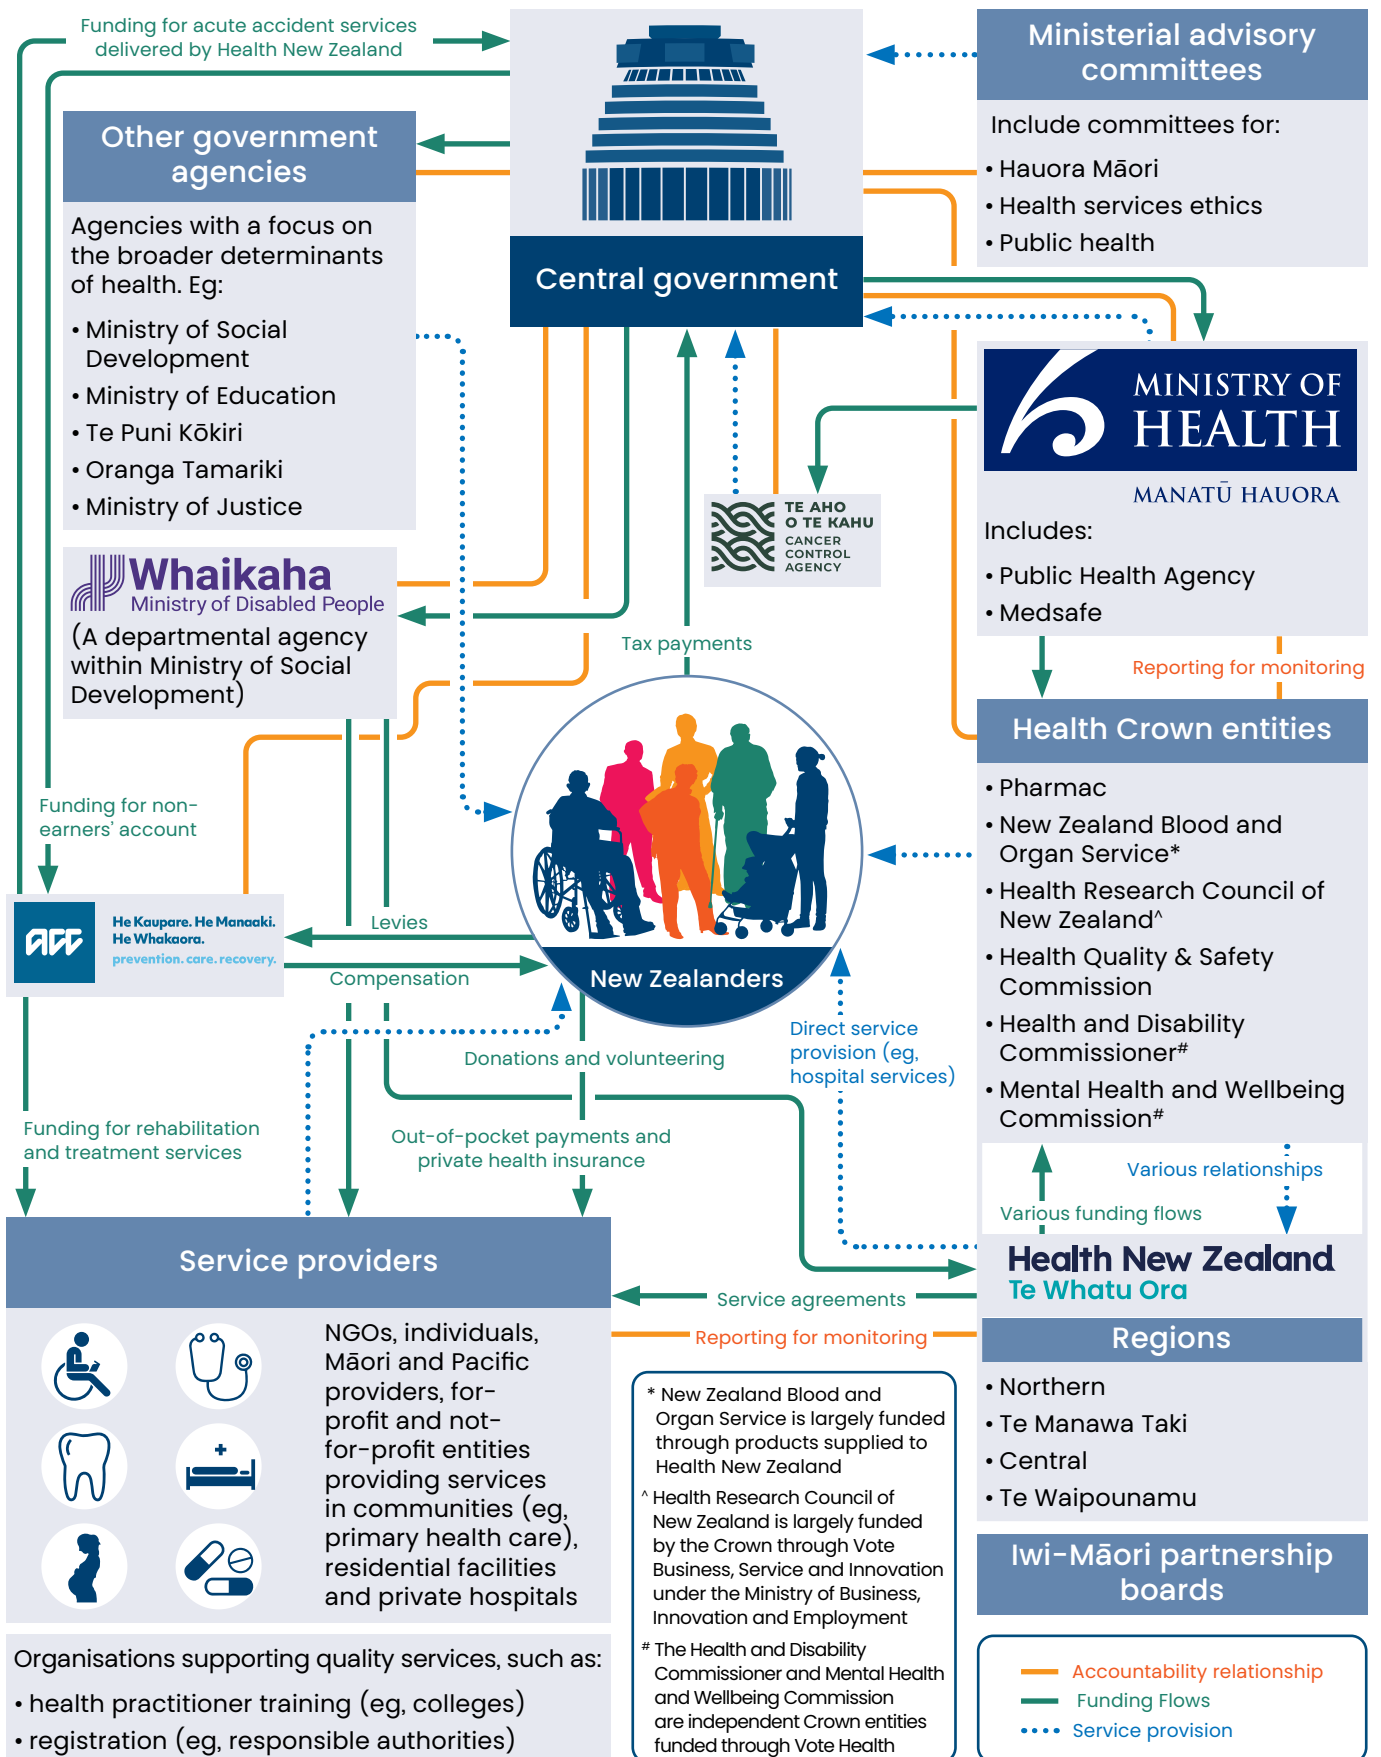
Funding for acute accident services delivered by Health New Zealand

Ministerial advisory committees

Include committees for:
• Hauora Māori
• Health services ethics
• Public health

Other government agencies

Agencies with a focus on the broader determinants of health. Eg:
• Ministry of Social Development
• Ministry of Education
• Te Puni Kōkiri
• Oranga Tamariki
• Ministry of Justice

Central government

MINISTRY OF HEALTH
MANATŪ HAUORA

Includes:
• Public Health Agency
• Medsafe

TE AHO O TE KAHU CANCER CONTROL AGENCY

Whaikaha Ministry of Disabled People
(A departmental agency within Ministry of Social Development)

Tax payments

Reporting for monitoring

Health Crown entities
• Pharmac
• New Zealand Blood and Organ Service*
• Health Research Council of New Zealand^
• Health Quality & Safety Commission
• Health and Disability Commissioner#
• Mental Health and Wellbeing Commission#

Funding for non-earners' account

He Kaupare. He Manaaki. He Whakaora.
prevention. care. recovery.

Levies

Compensation

New Zealanders

Donations and volunteering

Direct service provision (eg, hospital services)

Various relationships

Various funding flows

Funding for rehabilitation and treatment services

Out-of-pocket payments and private health insurance

Health New Zealand
Te Whatu Ora

Service providers

Service agreements

Reporting for monitoring

Regions
• Northern
• Te Manawa Taki
• Central
• Te Waipounamu

NGOs, individuals, Māori and Pacific providers, for-profit and not-for-profit entities providing services in communities (eg, primary health care), residential facilities and private hospitals

* New Zealand Blood and Organ Service is largely funded through products supplied to Health New Zealand
^ Health Research Council of New Zealand is largely funded by the Crown through Vote Business, Service and Innovation under the Ministry of Business, Innovation and Employment
# The Health and Disability Commissioner and Mental Health and Wellbeing Commission are independent Crown entities funded through Vote Health

Iwi-Māori partnership boards

Organisations supporting quality services, such as:
• health practitioner training (eg, colleges)
• registration (eg, responsible authorities)

Accountability relationship
Funding Flows
Service provision